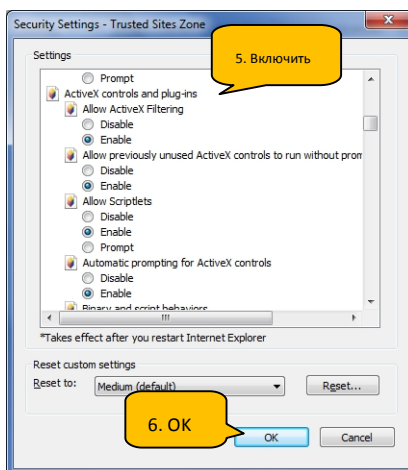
Security Settings - Trusted Sites Zone

Settings

5. Включить

Prompt
ActiveX controls and plug-ins
Allow ActiveX Filtering
Disable
Enable
Allow previously unused ActiveX controls to run without prom
Disable
Enable
Allow Scriptlets
Disable
Enable
Prompt
Automatic prompting for ActiveX controls
Disable
Enable
Binary and script behaviors

*Takes effect after you restart Internet Explorer

Reset custom settings
Reset to: Medium (default)
Reset...

6. OK

OK
Cancel